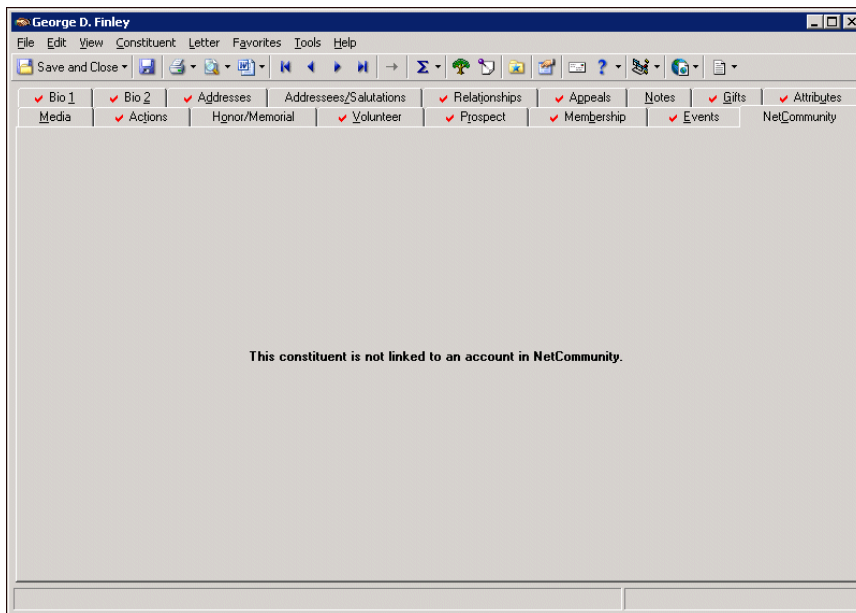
George D. Finley

File Edit View Constituent Letter Favorites Tools Help

Save and Close

Bio 1 | Bio 2 | Addresses | Addressees/Salutations | Relationships | Appeals | Notes | Gifts | Attributes
Media | Actions | Honor/Memorial | Volunteer | Prospect | Membership | Events | NetCommunity

This constituent is not linked to an account in NetCommunity.